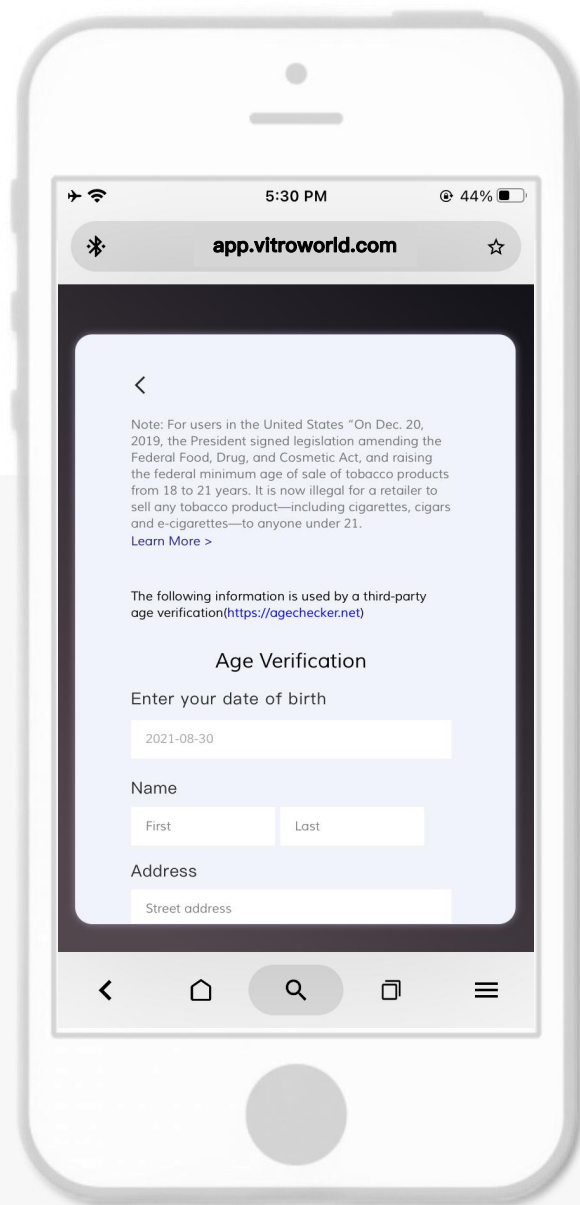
5:30 PM

44%

app.vitroworld.com

<

Note: For users in the United States "On Dec. 20, 2019, the President signed legislation amending the Federal Food, Drug, and Cosmetic Act, and raising the federal minimum age of sale of tobacco products from 18 to 21 years. It is now illegal for a retailer to sell any tobacco product—including cigarettes, cigars and e-cigarettes—to anyone under 21.
Learn More >

The following information is used by a third-party age verification(https://agechecker.net)

Age Verification

Enter your date of birth

2021-08-30

Name

First

Last

Address

Street address